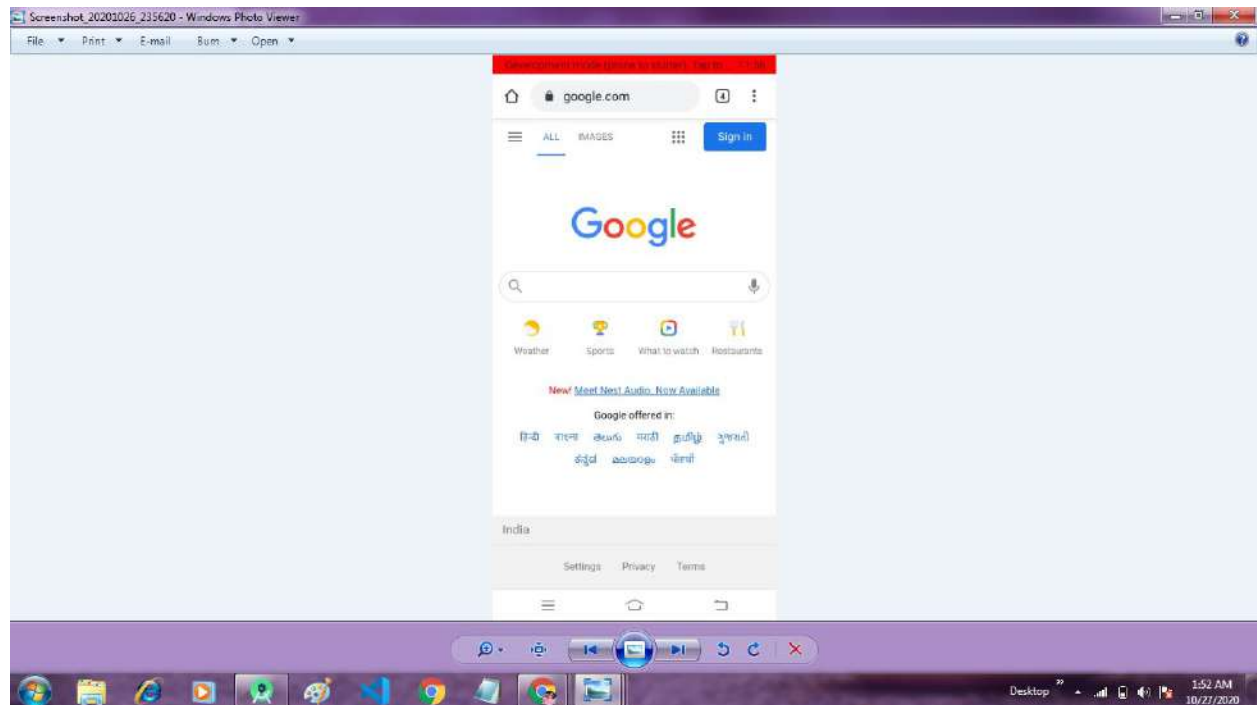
Screenshot_20201026_235620 - Windows Photo Viewer

File ▾ Print ▾ E-mail Burn ▾ Open ▾

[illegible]

google.com

4

ALL IMAGES

Sign in

Google

Weather Sports What to watch Restaurants

New! Meet Nest Audio. Now Available

Google offered in:

हिन्दी বাংলা తెలుగు मराठी தமிழ் ગુજરાતી ಕನ್ನಡ മലയാളം ਪੰਜਾਬੀ

India

Settings Privacy Terms

Desktop

1:52 AM
10/27/2020